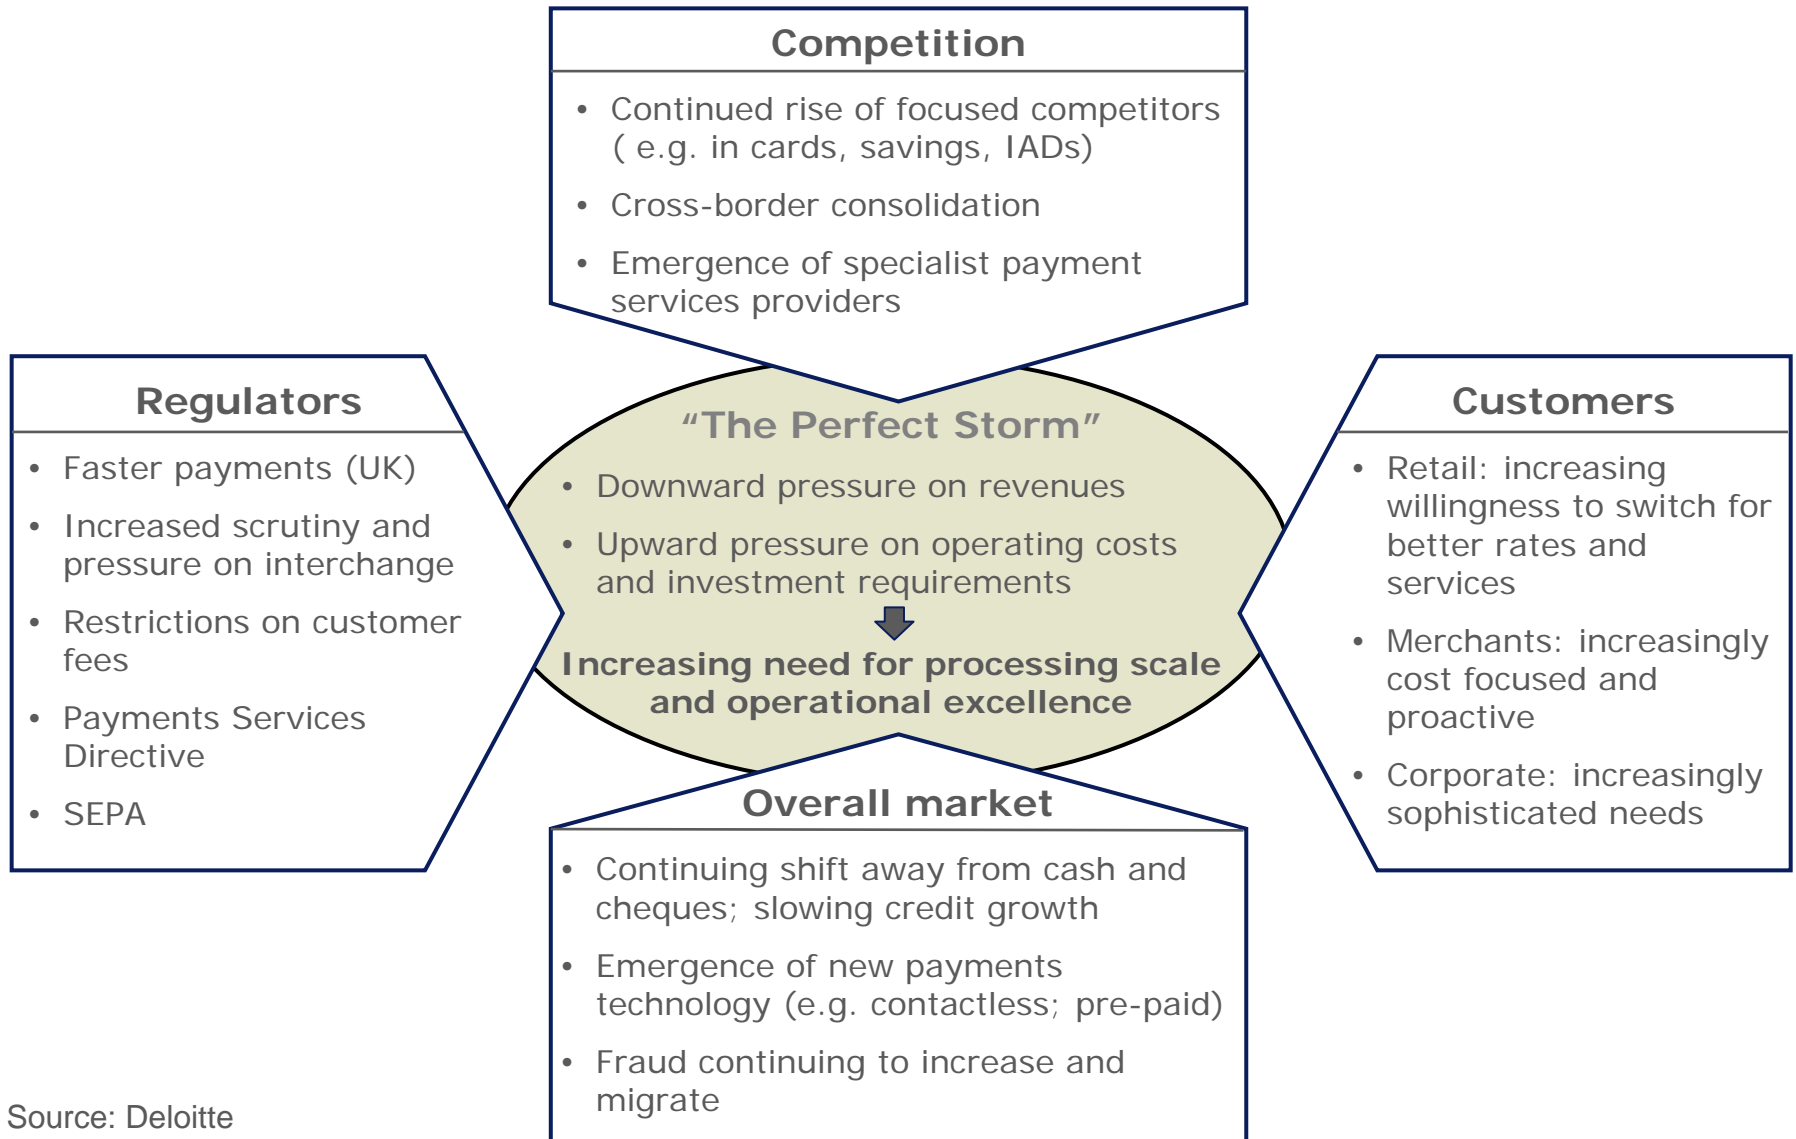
Competition

- Continued rise of focused competitors ( e.g. in cards, savings, IADs)
- Cross-border consolidation
- Emergence of specialist payment services providers

Regulators

- Faster payments (UK)
- Increased scrutiny and pressure on interchange
- Restrictions on customer fees
- Payments Services Directive
- SEPA

"The Perfect Storm"

- Downward pressure on revenues
- Upward pressure on operating costs and investment requirements

Increasing need for processing scale and operational excellence

Customers

- Retail: increasing willingness to switch for better rates and services
- Merchants: increasingly cost focused and proactive
- Corporate: increasingly sophisticated needs

Overall market

- Continuing shift away from cash and cheques; slowing credit growth
- Emergence of new payments technology (e.g. contactless; pre-paid)
- Fraud continuing to increase and migrate

Source: Deloitte